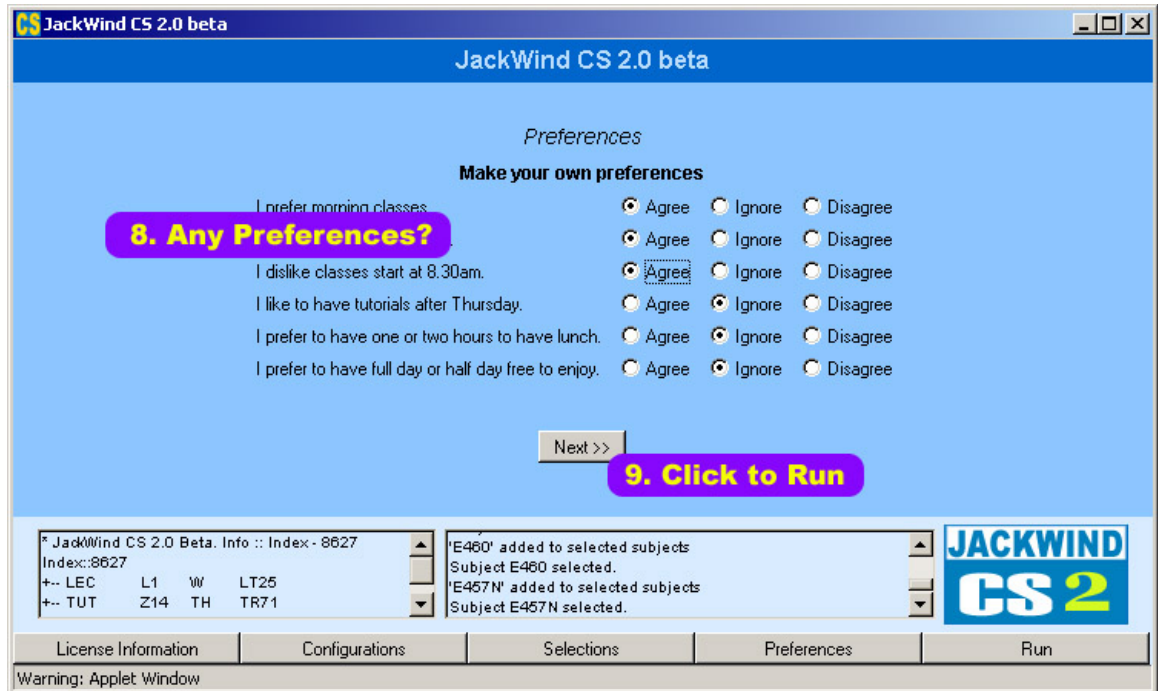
CS JackWind CS 2.0 beta

JackWind CS 2.0 beta

Preferences

Make your own preferences

| | | | |
|---|---|---|---|
| I prefer morning classes. | Agree | Ignore | Disagree |
| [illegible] | Agree | Ignore | Disagree |
| I dislike classes start at 8.30am. | Agree | Ignore | Disagree |
| I like to have tutorials after Thursday. | Agree | Ignore | Disagree |
| I prefer to have one or two hours to have lunch. | Agree | Ignore | Disagree |
| I prefer to have full day or half day free to enjoy. | Agree | Ignore | Disagree |

8. Any Preferences?

Next >>

9. Click to Run

* JackWind CS 2.0 Beta. Info :: Index - 8627
Index:8627
+-- LEC L1 W LT25
+-- TUT Z14 TH TR71

'E460' added to selected subjects
Subject E460 selected.
'E457N' added to selected subjects
Subject E457N selected.

JACKWIND CS 2

License Information | Configurations | Selections | Preferences | Run

Warning: Applet Window